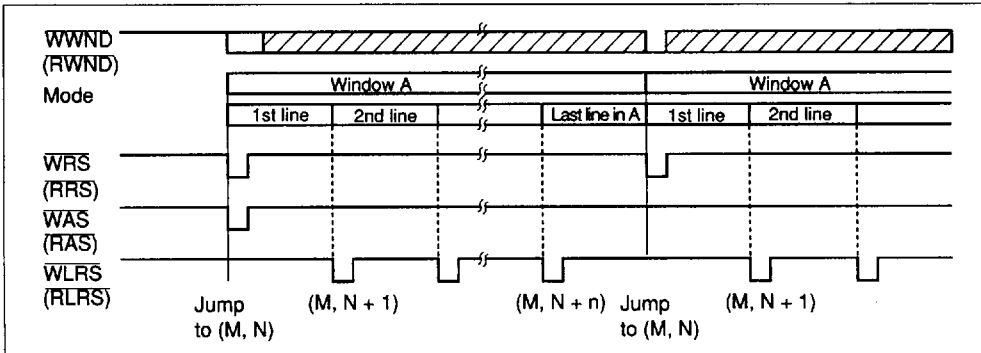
$\overline{\text{WWND}}$
($\overline{\text{RWND}}$)
Mode
Window A
Window A
1st line
2nd line
Last line in A
1st line
2nd line
$\overline{\text{WRS}}$
($\overline{\text{RRS}}$)
$\overline{\text{WAS}}$
($\overline{\text{RAS}}$)
$\overline{\text{WLRS}}$
($\overline{\text{RLRS}}$)
Jump to (M, N)
(M, N + 1)
(M, N + n)
Jump to (M, N)
(M, N + 1)